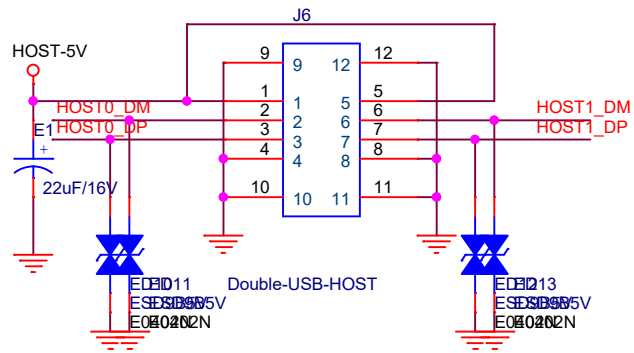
J6

HOST-5V

9
12
9
12
1
5
1
5
HOST0_DM
2
6
2
6
HOST1_DM
E1
HOST0_DP
3
7
3
7
HOST1_DP
4
8
4
8
+
22uF/16V
10
11
10
11

ED10 ED11
ESD5V5 ESD5V5
E0402N E0402N

Double-USB-HOST

ED12 ED13
ESD5V5 ESD5V5
E0402N E0402N